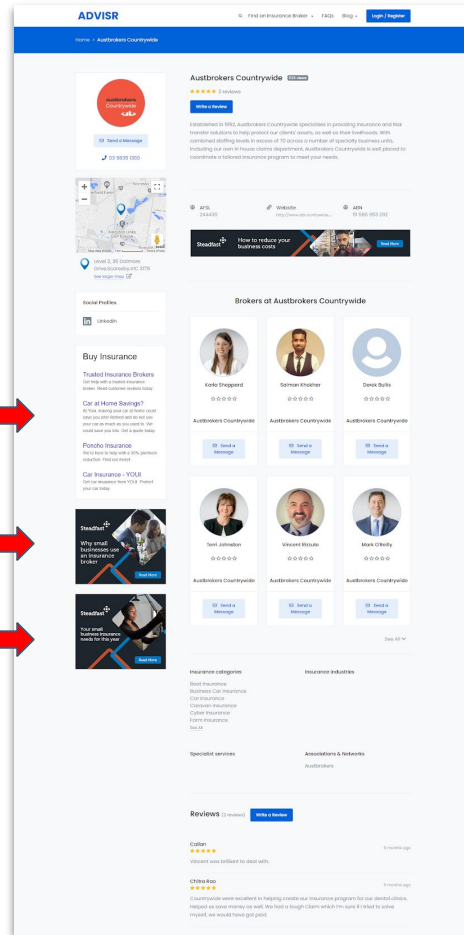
ADVISR

Find an Insurance Broker FAQs Blog Login / Register

Home > Austbrokers Countywide

austbrokers Countywide

Send a Message

03 9835 1300

Level 2, 85 Dorcas Drive, Scoresby VIC 3179
See larger map

Social Profiles

LinkedIn

Buy Insurance

Trusted Insurance Brokers
Get help with a trusted insurance broker. Read customer reviews today.

Car at Home Savings?
At Youi, making your car at home could save you $1001 Refresh with no red can your car as much as you used to. We could save you too. Get a quote today.

Poncho Insurance
We're here to help with a 30% premium reduction. Find out more!

Car Insurance - YOUI
Get car insurance from YOUI. Protect your car today.

Steadfast
Why small businesses use an insurance broker
Read More

Steadfast
Your small business insurance needs for this year
Read More

Austbrokers Countrywide

2 reviews

Write a Review

Established in 1992, Austbrokers Countrywide specialises in providing insurance and risk transfer solutions to help protect our clients' assets, as well as their livelihoods. With combined staffing levels in excess of 70 across a number of specialty business units, including our own in-house claims department, Austbrokers Countrywide is well placed to coordinate a tailored insurance program to meet your needs.

AFSL
244436

Website
http://www.abcountrywide...

ABN
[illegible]

Steadfast How to reduce your business costs Read More

Brokers at Austbrokers Countrywide

Karla Sheppard
Austbrokers Countrywide
Send a Message

Salman Khokhar
Austbrokers Countrywide
Send a Message

Derek Bullis
Austbrokers Countrywide
Send a Message

Terri Johnston
Austbrokers Countrywide
Send a Message

Vincent Rizzuto
Austbrokers Countrywide
Send a Message

Mark O'Reilly
Austbrokers Countrywide
Send a Message

See All

Insurance categories

Boat Insurance
Business Car Insurance
Car Insurance
Caravan Insurance
Cyber Insurance
Farm Insurance
See All

Insurance industries

Specialist services

Associations & Networks

Austbrokers

Reviews (2 reviews) Write a Review

Callan
5 months ago
Vincent was brilliant to deal with.

Chitra Rao
9 months ago
Countrywide were excellent in helping create our insurance program for our dental clinics. Helped us save money as well. We had a tough Claim which I'm sure if I tried to solve myself, we would have got paid.